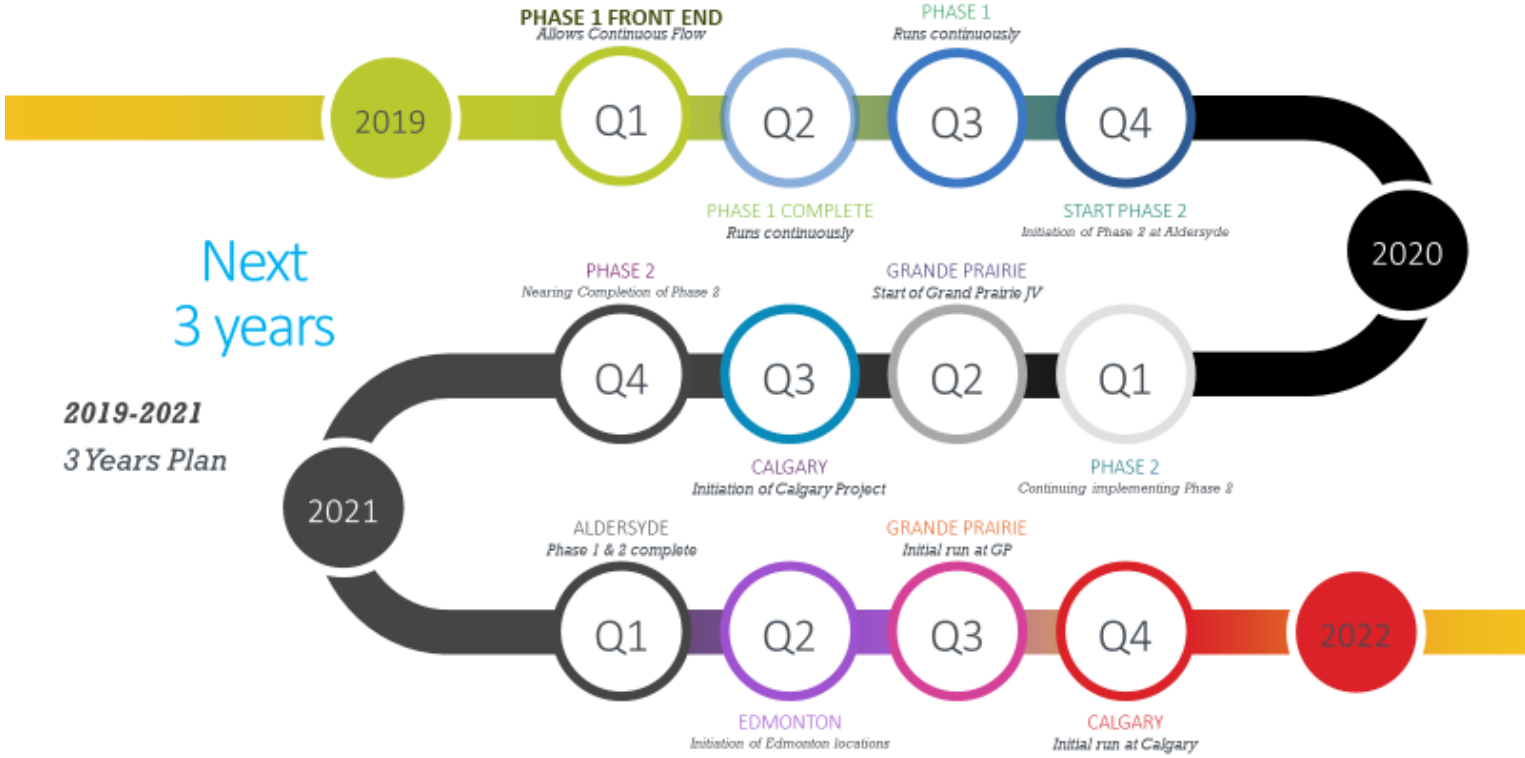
PHASE 1 FRONT END
Allows Continuous Flow

PHASE 1
Runs continuously

2019

Q1

Q2

Q3

Q4

PHASE 1 COMPLETE
Runs continuously

START PHASE 2
Initiation of Phase 2 at Aldersyde

2020

Next
3 years

2019-2021
3 Years Plan

PHASE 2
Nearing Completion of Phase 2

GRANDE PRAIRIE
Start of Grand Prairie JV

Q4

Q3

Q2

Q1

CALGARY
Initiation of Calgary Project

PHASE 2
Continuing implementing Phase 2

2021

ALDERSYDE
Phase 1 & 2 complete

GRANDE PRAIRIE
Initial run at GP

Q1

Q2

Q3

Q4

2022

EDMONTON
Initiation of Edmonton locations

CALGARY
Initial run at Calgary